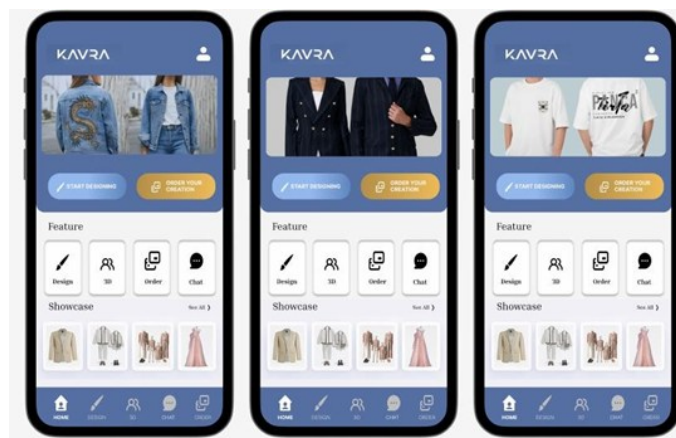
KAVRA

START DESIGNING
ORDER YOUR CREATION

Feature

Design
3D
Order
Chat

Showcase
See All >

HOME DESIGN 3D CHAT ORDER

KAVRA

START DESIGNING
ORDER YOUR CREATION

Feature

Design
3D
Order
Chat

Showcase
See All >

HOME DESIGN 3D CHAT ORDER

KAVRA

START DESIGNING
ORDER YOUR CREATION

Feature

Design
3D
Order
Chat

Showcase
See All >

HOME DESIGN 3D CHAT ORDER